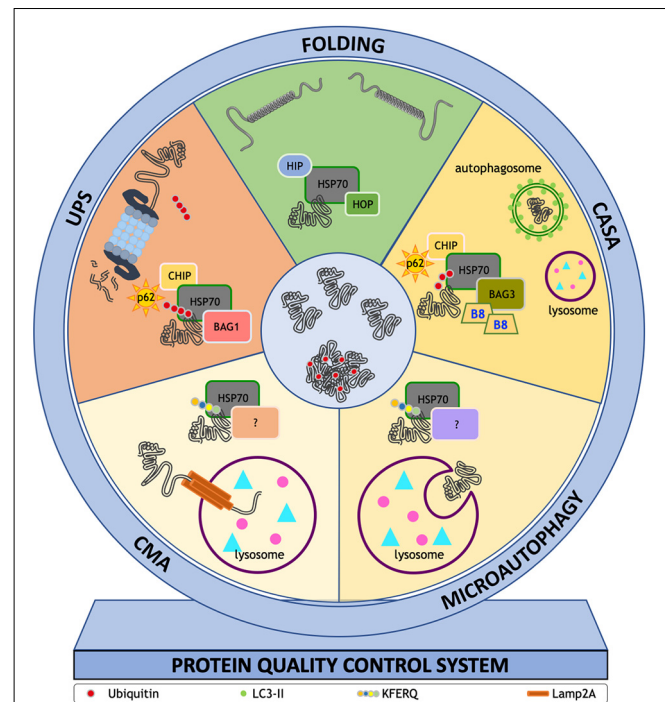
FOLDING

HIP
HSP70
HOP

UPS

CHIP
p62
HSP70
BAG1

CASA

autophagosome
CHIP
p62
HSP70
BAG3
B8
B8
lysosome

HSP70
?

lysosome

CMA

HSP70
?

lysosome

MICROAUTOPHAGY

PROTEIN QUALITY CONTROL SYSTEM

Ubiquitin
LC3-II
KFERQ
Lamp2A